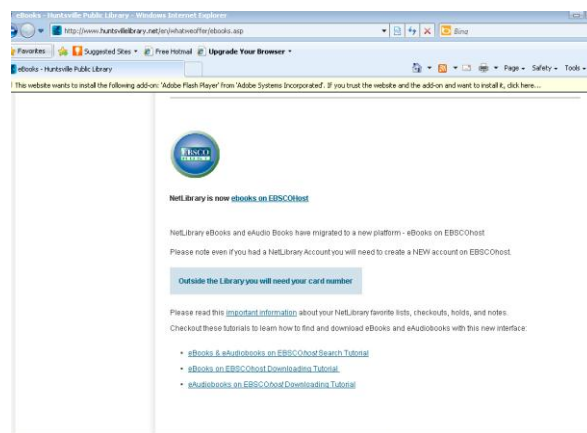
eBooks - Huntsville Public Library - Windows Internet Explorer

http://www.huntsvillelibrary.net/en/whatweoffer/ebooks.asp

Bing

Favorites

Suggested Sites

Free Hotmail

Upgrade Your Browser

eBooks - Huntsville Public Library

Page

Safety

Tools

This website wants to install the following add-on: 'Adobe Flash Player' from 'Adobe Systems Incorporated'. If you trust the website and the add-on and want to install it, click here...

EBSCO HOST

NetLibrary is now ebooks on EBSCOHost

NetLibrary eBooks and eAudio Books have migrated to a new platform - eBooks on EBSCOhost

Please note even if you had a NetLibrary Account you will need to create a NEW account on EBSCOhost.

Outside the Library you will need your card number

Please read this important information about your NetLibrary favorite lists, checkouts, holds, and notes.

Checkout these tutorials to learn how to find and download eBooks and eAudiobooks with this new interface:

• eBooks & eAudiobooks on EBSCOhost Search Tutorial

• eBooks on EBSCOhost Downloading Tutorial

• eAudiobooks on EBSCOhost Downloading Tutorial